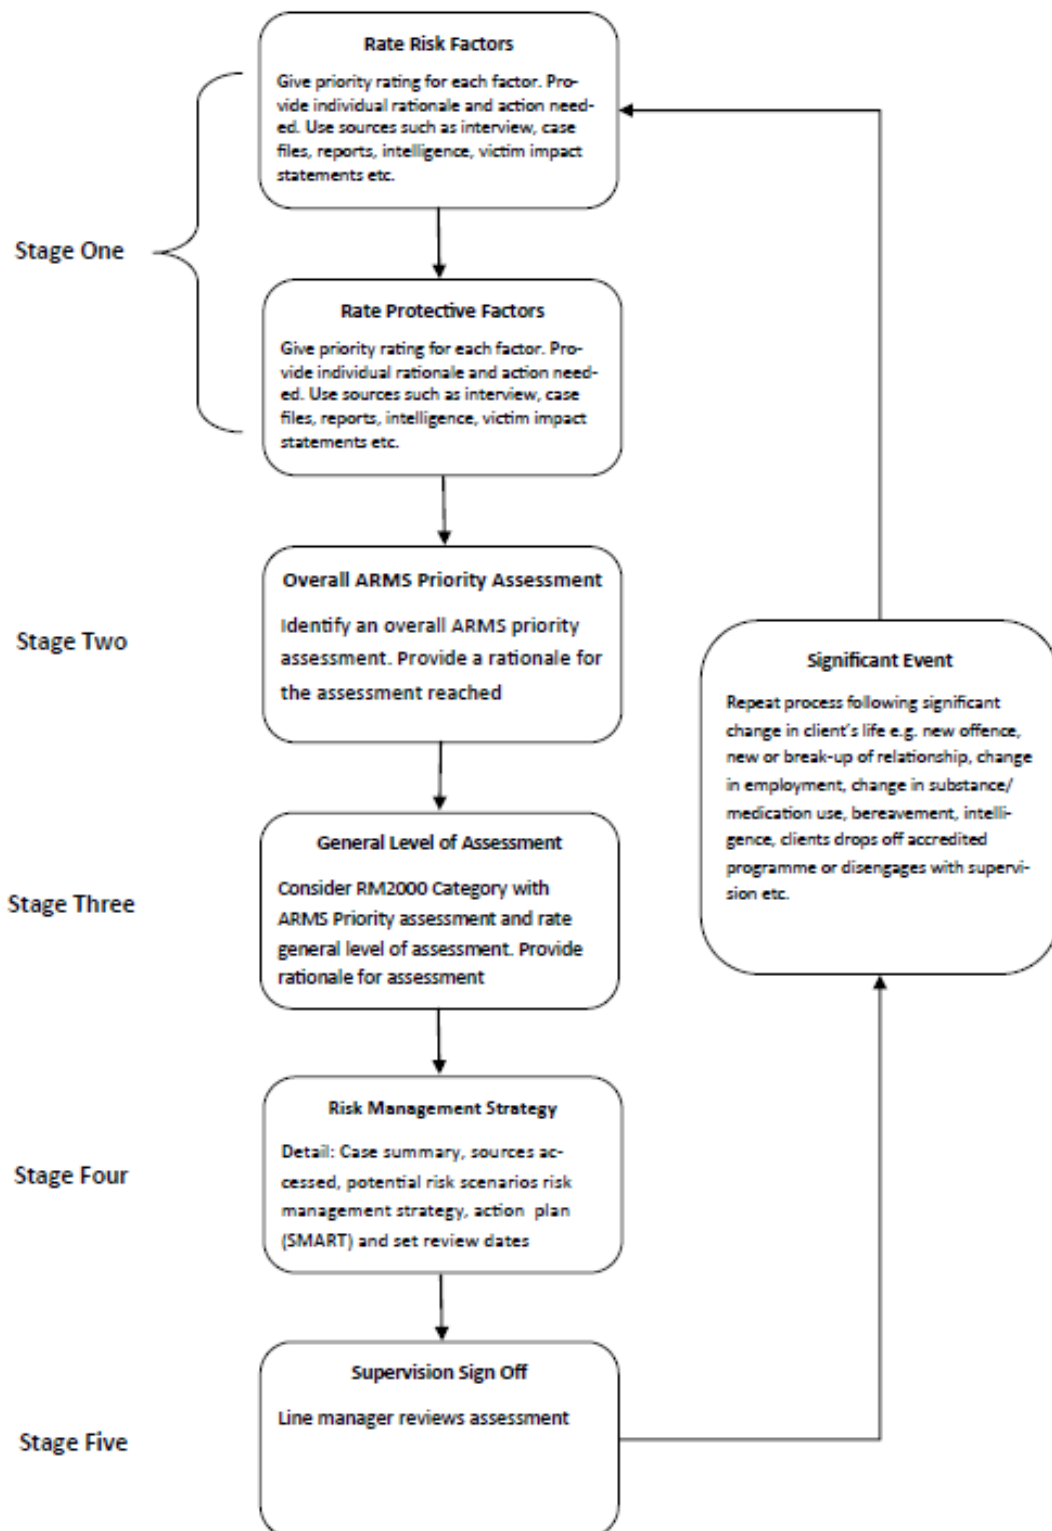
Stage One

Rate Risk Factors

Give priority rating for each factor. Provide individual rationale and action needed. Use sources such as interview, case files, reports, intelligence, victim impact statements etc.

Rate Protective Factors

Give priority rating for each factor. Provide individual rationale and action needed. Use sources such as interview, case files, reports, intelligence, victim impact statements etc.

Stage Two

Overall ARMS Priority Assessment

Identify an overall ARMS priority assessment. Provide a rationale for the assessment reached

Significant Event

Repeat process following significant change in client's life e.g. new offence, new or break-up of relationship, change in employment, change in substance/ medication use, bereavement, intelligence, clients drops off accredited programme or disengages with supervision etc.

Stage Three

General Level of Assessment

Consider RM2000 Category with ARMS Priority assessment and rate general level of assessment. Provide rationale for assessment

Stage Four

Risk Management Strategy

Detail: Case summary, sources accessed, potential risk scenarios risk management strategy, action plan (SMART) and set review dates

Stage Five

Supervision Sign Off

Line manager reviews assessment